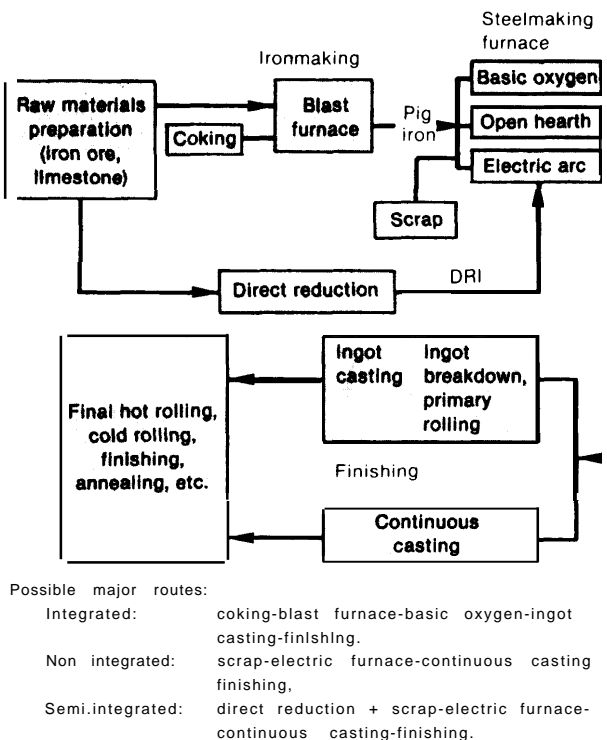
Steelmaking furnace

Ironmaking

Raw materials preparation (iron ore, limestone)

Coking

Blast furnace

Pig iron

Basic oxygen

Open hearth

Electric arc

Scrap

Direct reduction

DRI

Ingot casting

Ingot breakdown, primary rolling

Final hot rolling, cold rolling, finishing, annealing, etc.

Finishing

Continuous casting

Possible major routes:

Integrated: coking-blast furnace-basic oxygen-ingot casting-finlshlng.

Non integrated: scrap-electric furnace-continuous casting finishing,

Semi.integrated: direct reduction + scrap-electric furnace-continuous casting-finishing.